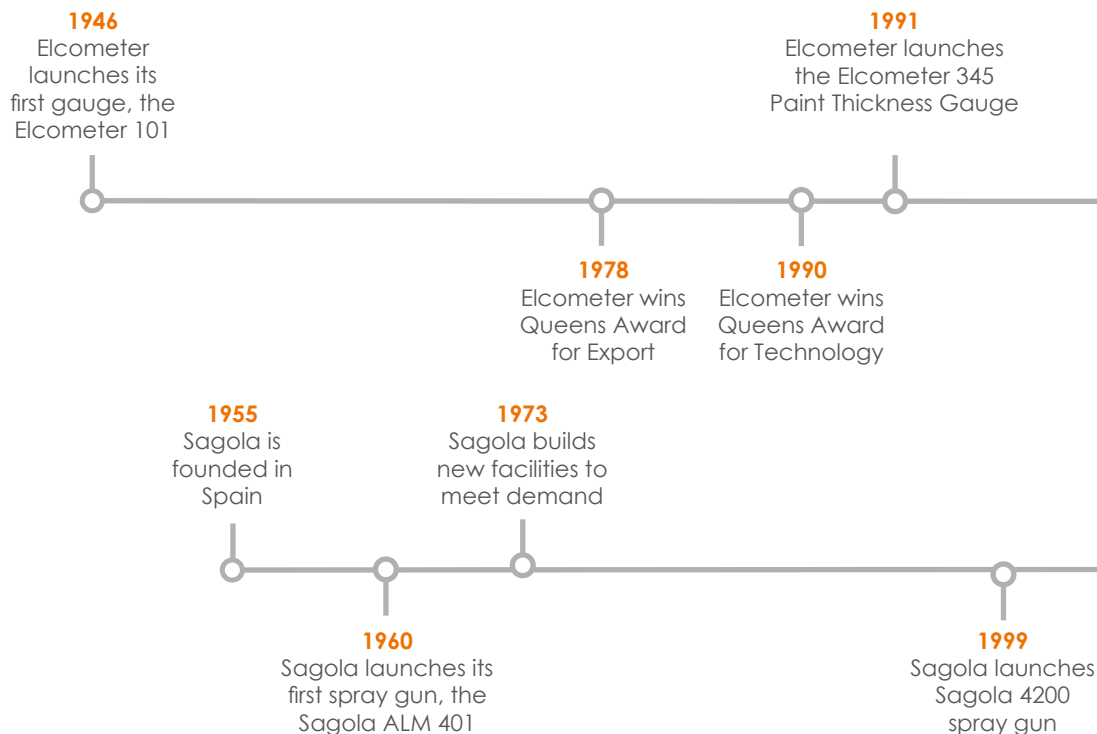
1946
Elcometer launches its first gauge, the Elcometer 101

1991
Elcometer launches the Elcometer 345 Paint Thickness Gauge

1978
Elcometer wins Queens Award for Export

1990
Elcometer wins Queens Award for Technology

1955
Sagola is founded in Spain

1973
Sagola builds new facilities to meet demand

1960
Sagola launches its first spray gun, the Sagola ALM 401

1999
Sagola launches Sagola 4200 spray gun